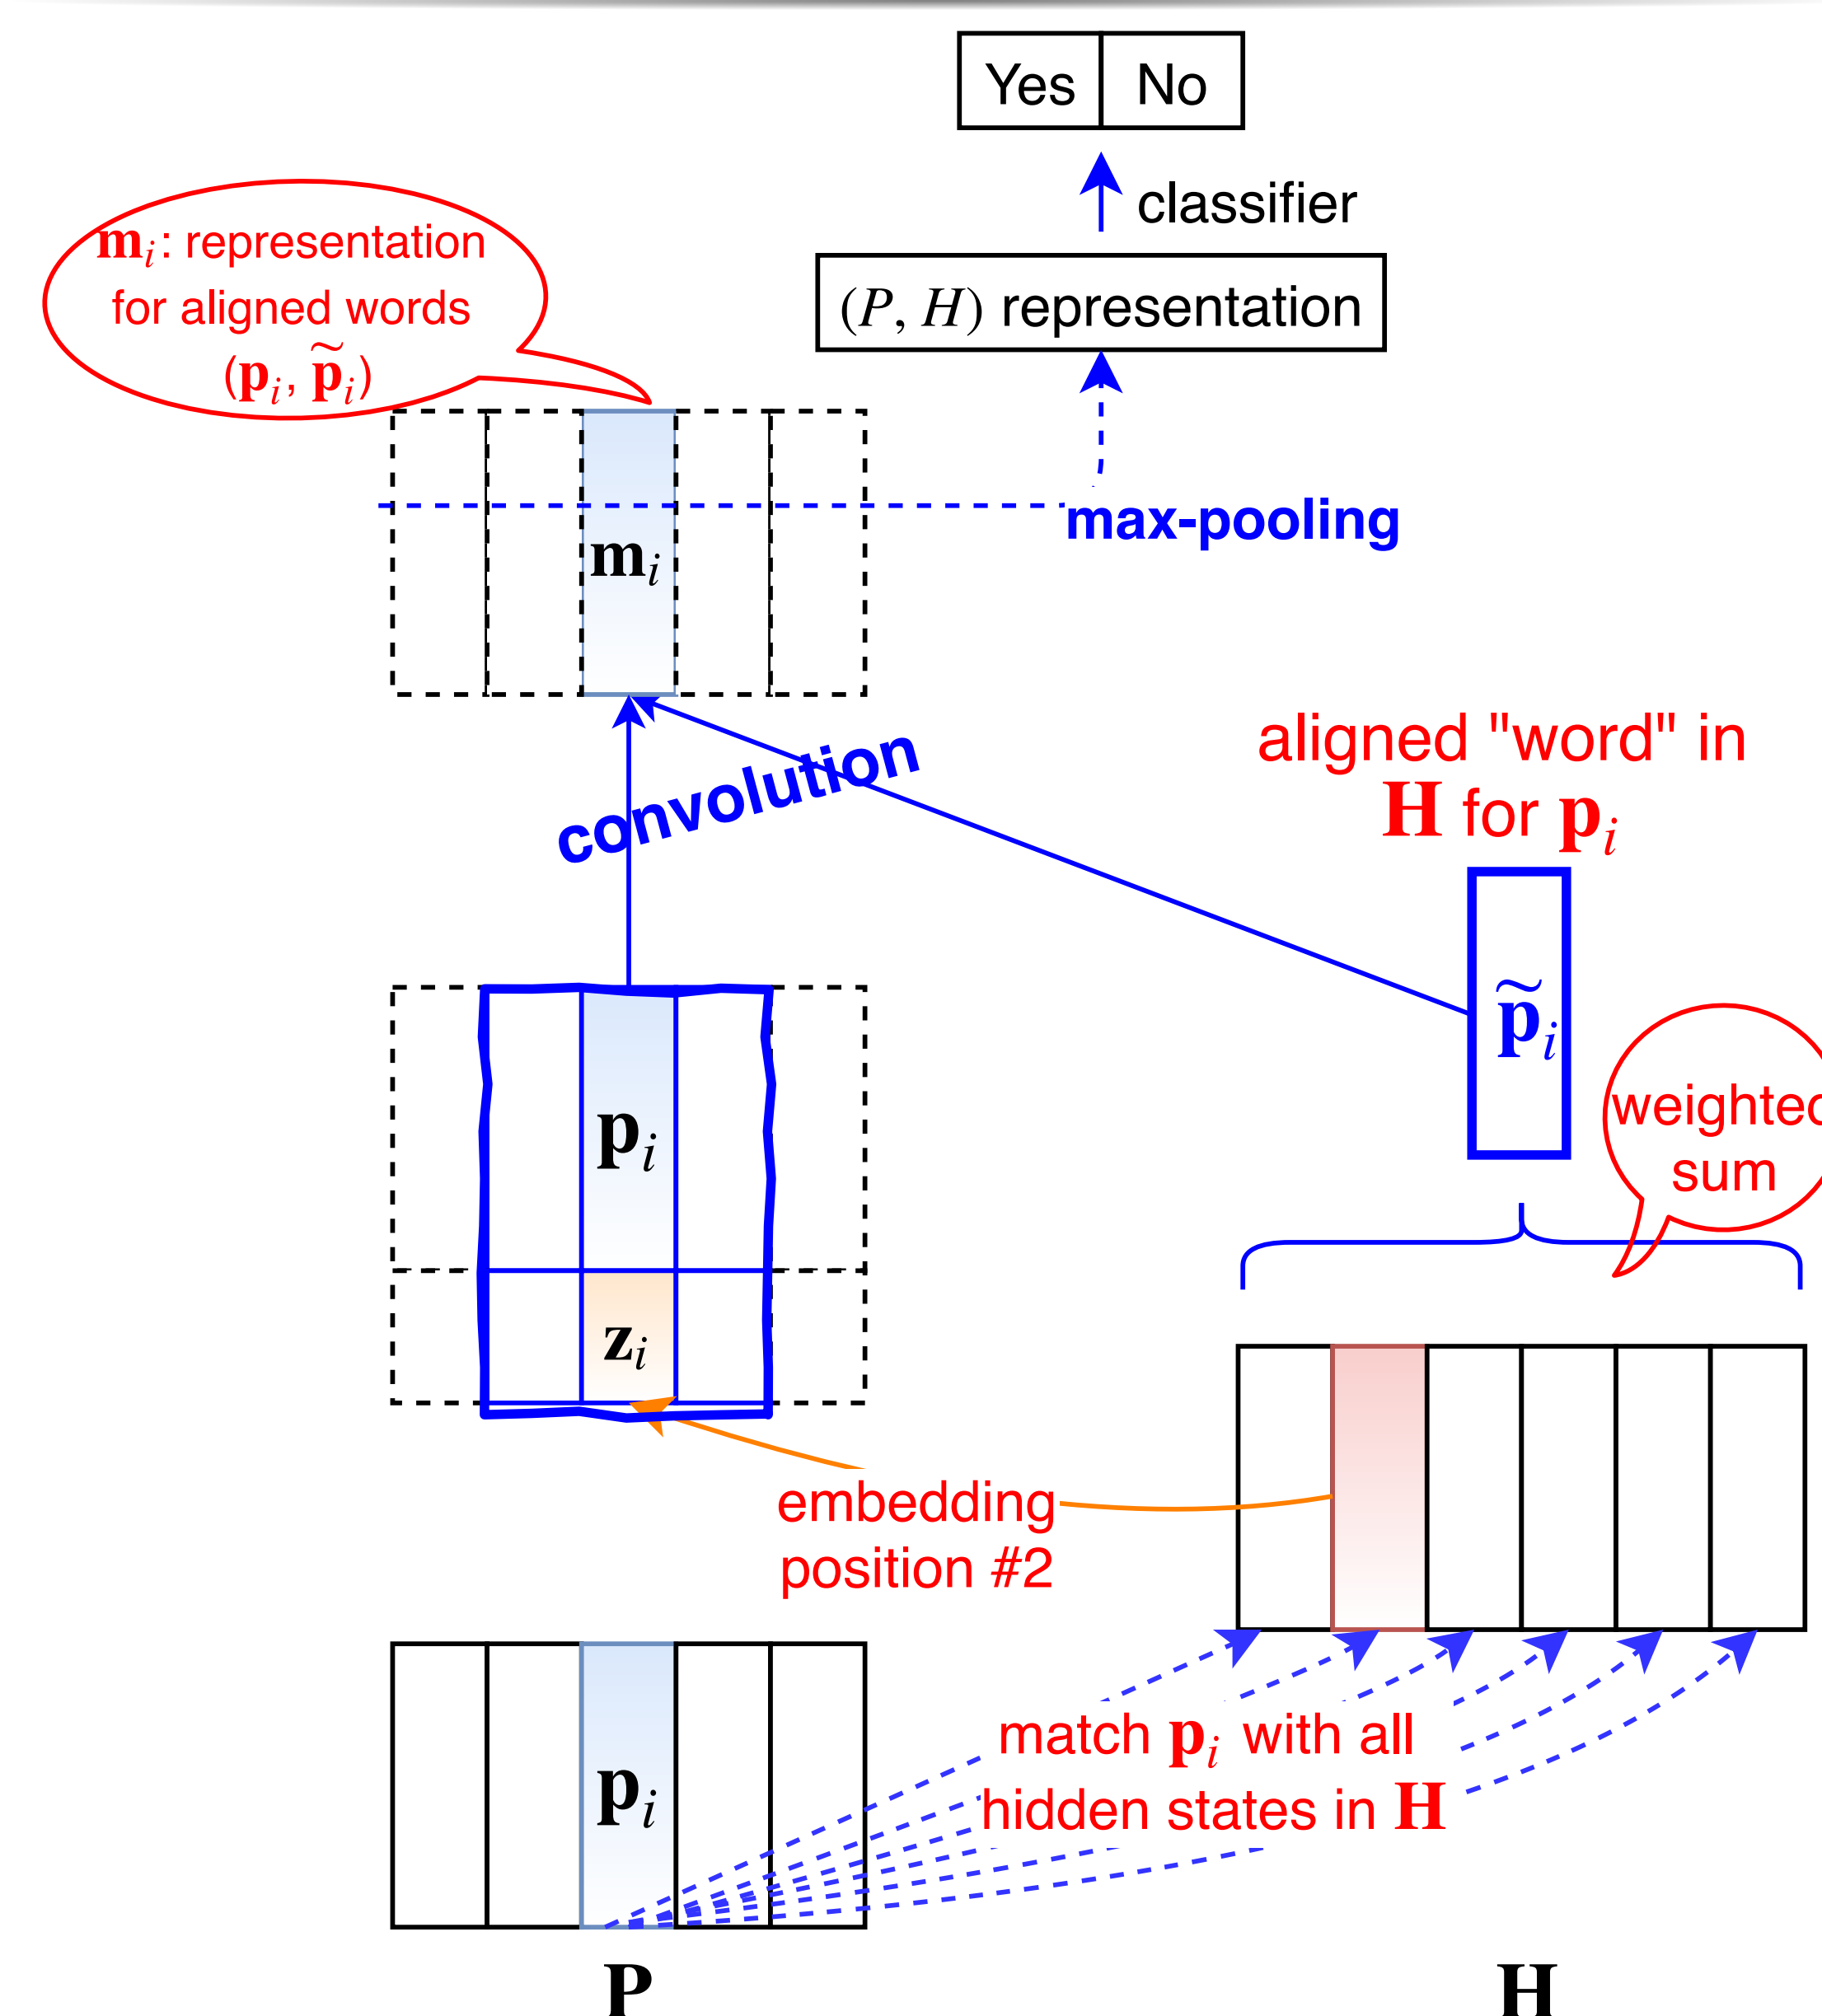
| Yes | No |
|---|---|

classifier

$(P, H)$ representation

$\mathbf{m}_i$: representation for aligned words $(\mathbf{p}_i, \widetilde{\mathbf{p}}_i)$

max-pooling

$\mathbf{m}_i$

convolution

aligned "word" in $\mathbf{H}$ for $\mathbf{p}_i$

$\widetilde{\mathbf{p}}_i$

weighted sum

$\mathbf{p}_i$

$\mathbf{z}_i$

embedding position #2

$\mathbf{p}_i$

match $\mathbf{p}_i$ with all hidden states in $\mathbf{H}$

$\mathbf{P}$

$\mathbf{H}$